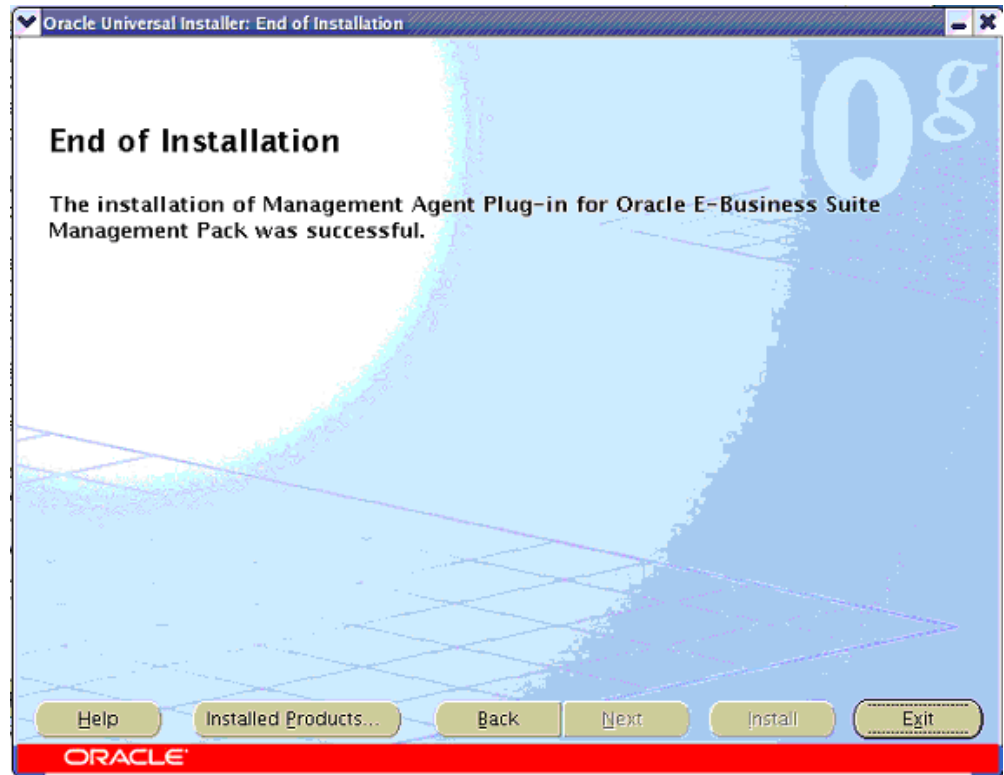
Oracle Universal Installer: End of Installation

0g

End of Installation

The installation of Management Agent Plug-in for Oracle E-Business Suite Management Pack was successful.

Help
Installed Products...
Back
Next
Install
Exit

ORACLE